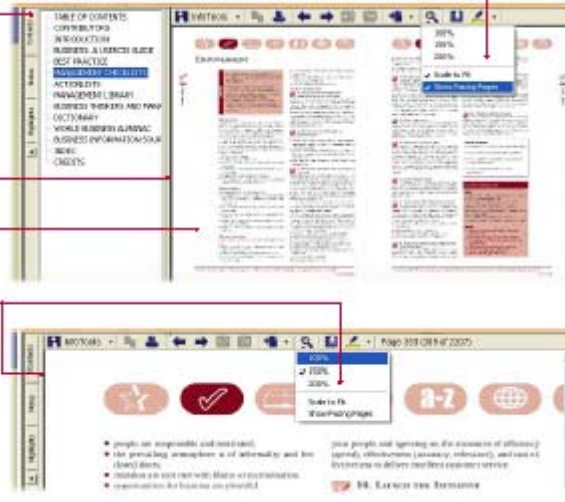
Contents

TABLE OF CONTENTS
CONTRIBUTORS
INTRODUCTION
BUSINESS: A USER'S GUIDE
BEST PRACTICE
MANAGEMENT CHECKLISTS
ACTIONLISTS
MANAGEMENT LIBRARY
BUSINESS THINKERS AND MANA
DICTIONARY
WORLD BUSINESS ALMANAC
BUSINESS INFORMATION SOUR
INDEX
CREDITS

Notes
Highlights

MBTools

100%
200%
300%
Scale to Fit
Show Facing Pages

Contents
Notes
Highlights

MBTools
Page 359 (389 of 2207)

100%
200%
300%
Scale to Fit
Show Facing Pages

people are responsible and motivated,
the prevailing atmosphere is of informality and fun
clear) there,
mistakes are not met with blame or recrimination,
opportunities for learning are plentiful.

your people and agreeing on the measures of efficiency (speed), effectiveness (accuracy, relevance), and cost-effectiveness to deliver excellent customer service.

58. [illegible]